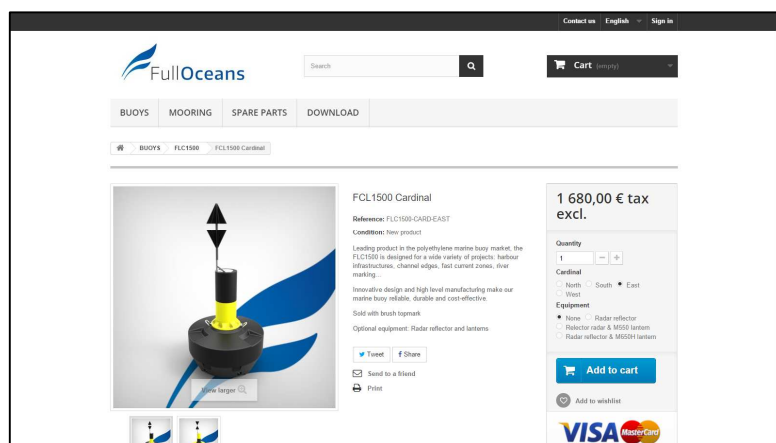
Contact us English Sign in

FullOceans

Search

Cart (empty)

BUOYS MOORING SPARE PARTS DOWNLOAD

BUOYS FLC1500 FCL1500 Cardinal

View larger

FCL1500 Cardinal

Reference: FLC1500-CARD-EAST

Condition: New product

Leading product in the polyethylene marine buoy market, the FLC1500 is designed for a wide variety of projects: harbour infrastructures, channel edges, fast current zones, river marking...

Innovative design and high level manufacturing make our marine buoy reliable, durable and cost-effective.

Sold with brush topmark

Optional equipment: Radar reflector and lantern.

Tweet Share

Send to a friend

Print

1 680,00 € tax excl.

Quantity

1

Cardinal

North South East West

Equipment

None Radar reflector Relector radar & M550 lantern Radar reflector & M650H lantern

Add to cart

Add to wishlist

VISA MasterCard